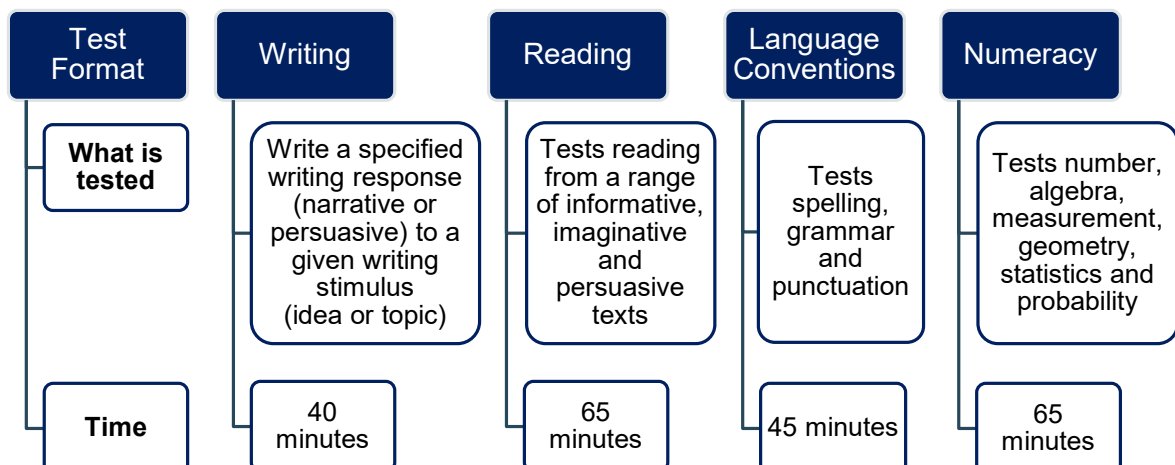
Test Format

What is tested

Time

Writing

Write a specified writing response (narrative or persuasive) to a given writing stimulus (idea or topic)

40 minutes

Reading

Tests reading from a range of informative, imaginative and persuasive texts

65 minutes

Language Conventions

Tests spelling, grammar and punctuation

45 minutes

Numeracy

Tests number, algebra, measurement, geometry, statistics and probability

65 minutes